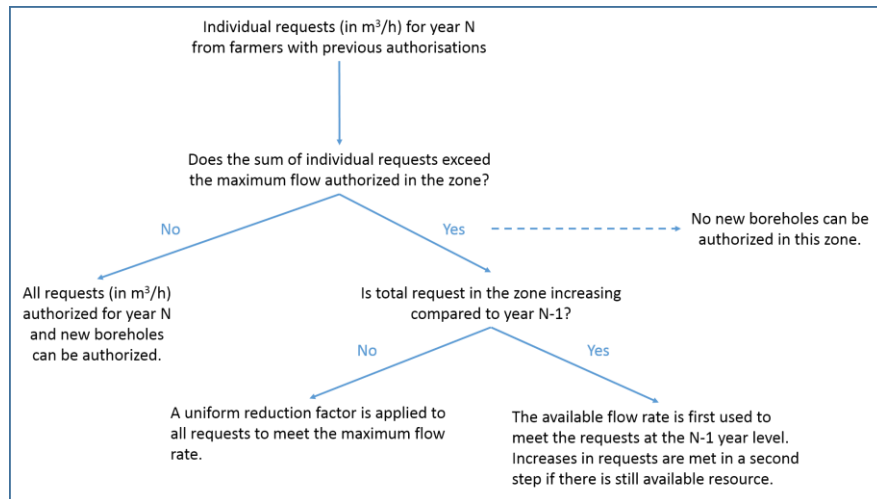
Individual requests (in $m^3/h$) for year N from farmers with previous authorisations

Does the sum of individual requests exceed the maximum flow authorized in the zone?

No

Yes

No new boreholes can be authorized in this zone.

All requests (in $m^3/h$) authorized for year N and new boreholes can be authorized.

Is total request in the zone increasing compared to year N-1?

No

Yes

A uniform reduction factor is applied to all requests to meet the maximum flow rate.

The available flow rate is first used to meet the requests at the N-1 year level. Increases in requests are met in a second step if there is still available resource.